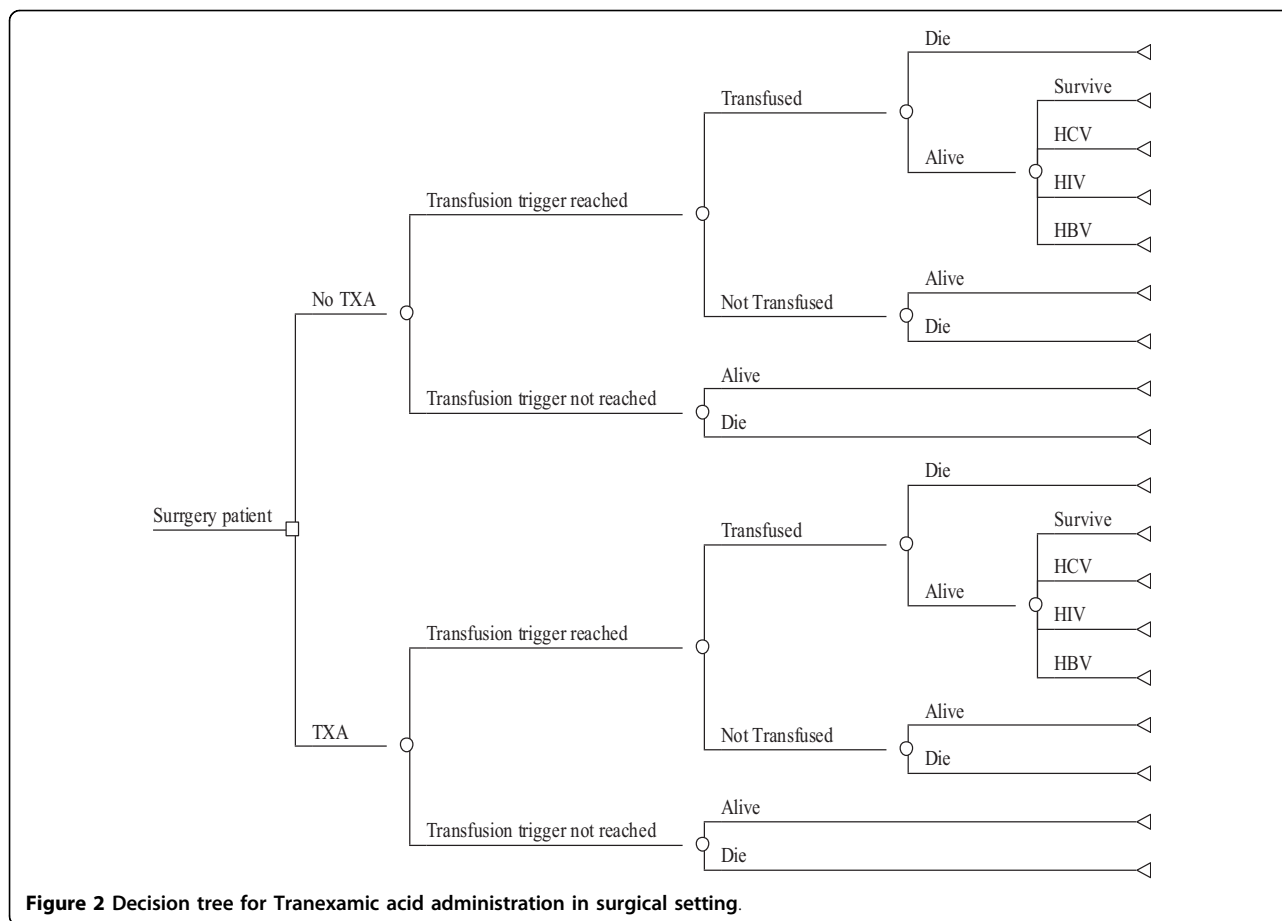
Surrgery patient

No TXA

Transfusion trigger reached

Transfused

Die

Alive

Survive

HCV

HIV

HBV

Not Transfused

Alive

Die

Transfusion trigger not reached

Alive

Die

TXA

Transfusion trigger reached

Transfused

Die

Alive

Survive

HCV

HIV

HBV

Not Transfused

Alive

Die

Transfusion trigger not reached

Alive

Die

**Figure 2 Decision tree for Tranexamic acid administration in surgical setting**.